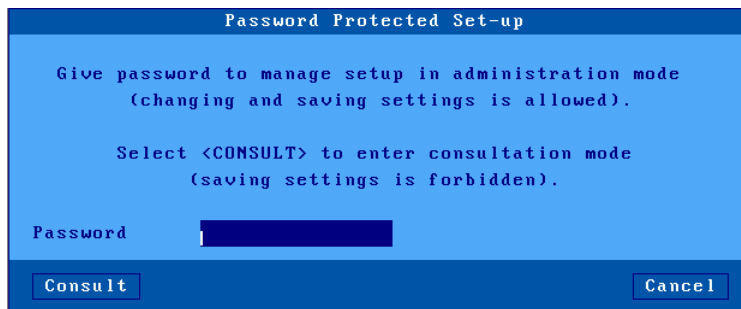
Password Protected Set-up

Give password to manage setup in administration mode (changing and saving settings is allowed).

Select <CONSULT> to enter consultation mode (saving settings is forbidden).

Password

Consult

Cancel